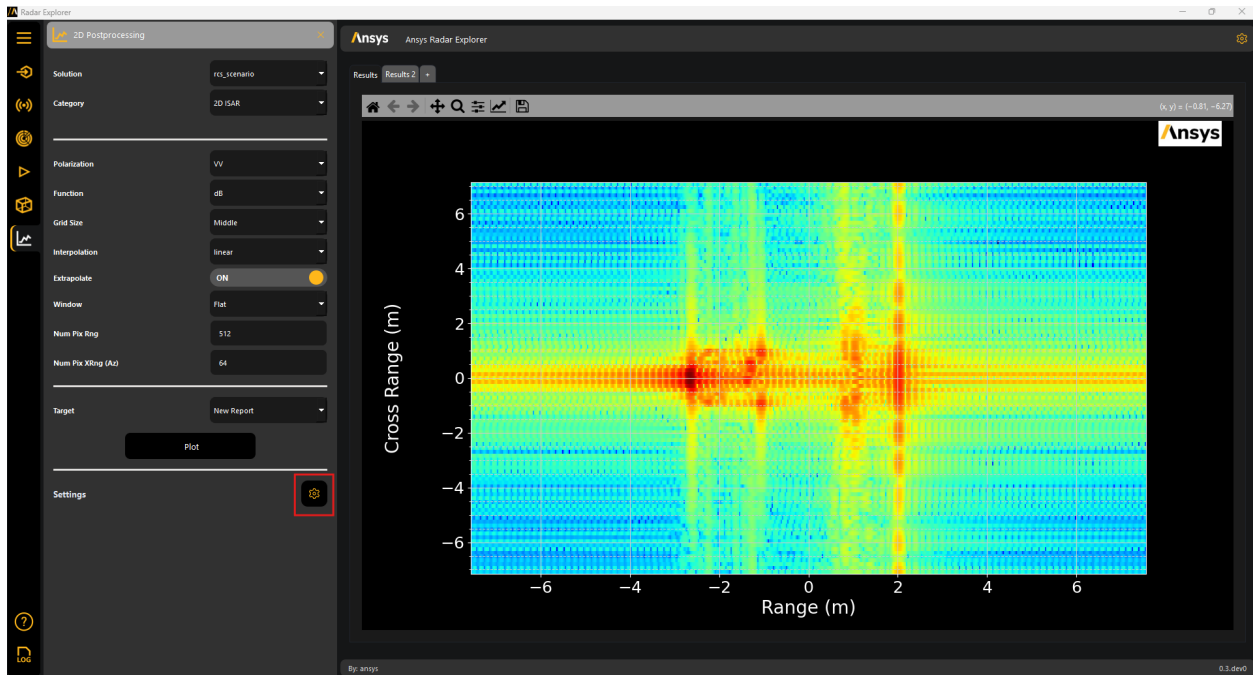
Radar Explorer

2D Postprocessing

Ansys Ansys Radar Explorer

Solution rcs_scenario
Category 2D ISAR

Polarization VV
Function dB
Grid Size Middle
Interpolation linear
Extrapolate ON
Window Flat
Num Pix Rng 512
Num Pix XRng (Az) 64

Target New Report

Plot

Settings

Results Results 2 +

(x, y) = (−0.81, −6.27)

Ansys

Cross Range (m)
6
4
2
0
−2
−4
−6

−6 −4 −2 0 2 4 6
Range (m)

LOG

By: ansys

0.3.dev0